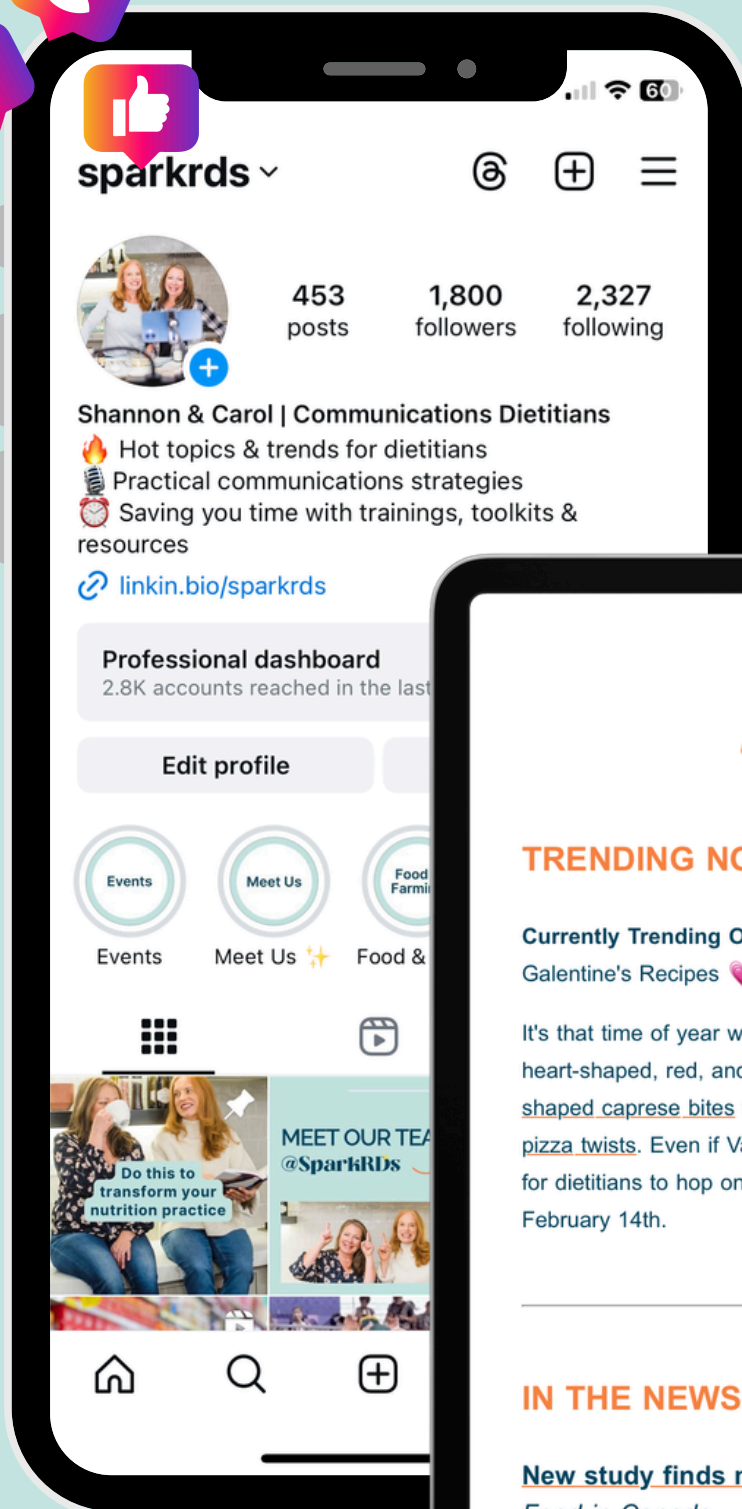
60

sparkrds

453 posts
1,800 followers
2,327 following

Shannon & Carol | Communications Dietitians
🔥 Hot topics & trends for dietitians
🎙️ Practical communications strategies
⏰ Saving you time with trainings, toolkits & resources
linkin.bio/sparkrds

Professional dashboard
2.8K accounts reached in the last

Edit profile

Events
Events
Meet Us
Meet Us ✨
Food Farmi
Food &

Do this to transform your nutrition practice

MEET OUR TEA
@SparkRDs

TRENDING NO

Currently Trending O
Galentine's Recipes

It's that time of year w
heart-shaped, red, and
shaped caprese bites
pizza twists. Even if Va
for dietitians to hop on
February 14th.

IN THE NEWS

New study finds